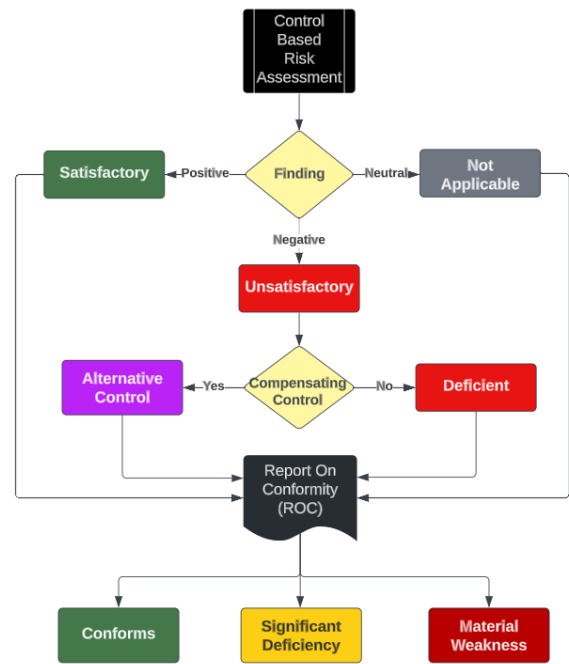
Control Based Risk Assessment

Satisfactory

Positive

Finding

Neutral

Not Applicable

Negative

Unsatisfactory

Alternative Control

Yes

Compensating Control

No

Deficient

Report On Conformity (ROC)

Conforms

Significant Deficiency

Material Weakness